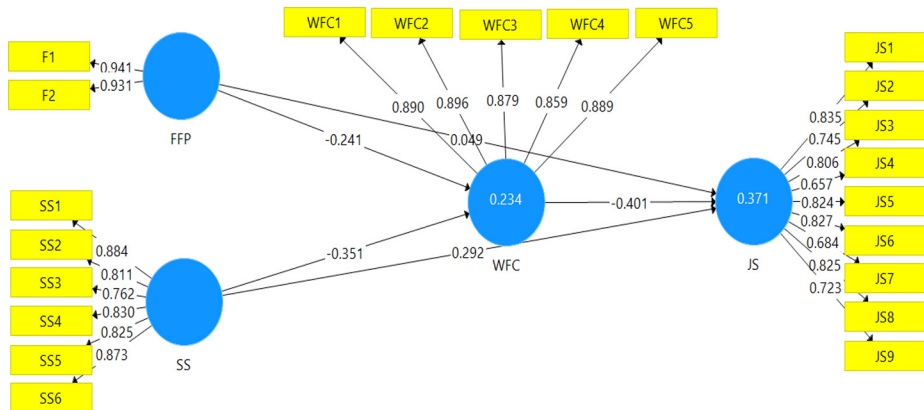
WFC1
WFC2
WFC3
WFC4
WFC5

F1
F2
0.941
0.931
FFP

0.890
0.896
0.879
0.859
0.889

-0.241
0.049

JS1
JS2
JS3
JS4
JS5
JS6
JS7
JS8
JS9
0.835
0.745
0.806
0.657
0.824
0.827
0.684
0.825
0.723

0.234
WFC
-0.401
0.371
JS

SS1
SS2
SS3
SS4
SS5
SS6
0.884
0.811
0.762
0.830
0.825
0.873
SS

-0.351
0.292